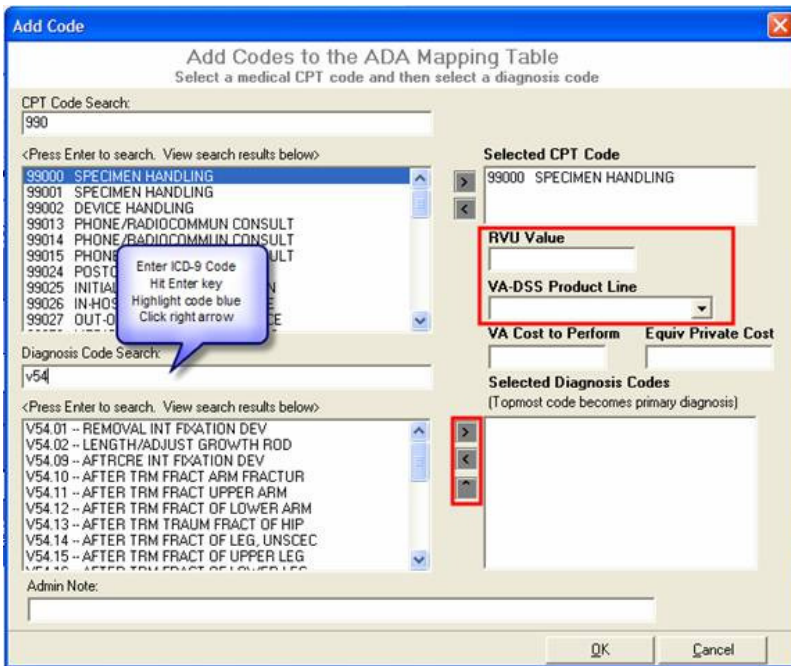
Add Code

Add Codes to the ADA Mapping Table
Select a medical CPT code and then select a diagnosis code

CPT Code Search:
990

<Press Enter to search. View search results below>
99000 SPECIMEN HANDLING
99001 SPECIMEN HANDLING
99002 DEVICE HANDLING
99013 PHONE/RADIOCOMMUN CONSULT
99014 PHONE/RADIOCOMMUN CONSULT
99015 PHONE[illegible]ULT
99024 POSTO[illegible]
99025 INITIAL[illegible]N
99026 IN-HOS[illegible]
99027 OUT-O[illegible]CE

Enter ICD-9 Code
Hit Enter key
Highlight code blue
Click right arrow

Selected CPT Code
99000 SPECIMEN HANDLING

RVU Value

VA-DSS Product Line

VA Cost to Perform
Equiv Private Cost

Diagnosis Code Search:
v54

<Press Enter to search. View search results below>
V54.01 -- REMOVAL INT FIXATION DEV
V54.02 -- LENGTH/ADJUST GROWTH ROD
V54.09 -- AFTRCRE INT FIXATION DEV
V54.10 -- AFTER TRM FRACT ARM FRACTUR
V54.11 -- AFTER TRM FRACT UPPER ARM
V54.12 -- AFTER TRM FRACT OF LOWER ARM
V54.13 -- AFTER TRM TRAUM FRACT OF HIP
V54.14 -- AFTER TRM FRACT OF LEG, UNSCEC
V54.15 -- AFTER TRM FRACT OF UPPER LEG
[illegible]

Selected Diagnosis Codes
(Topmost code becomes primary diagnosis)

Admin Note:

OK
Cancel